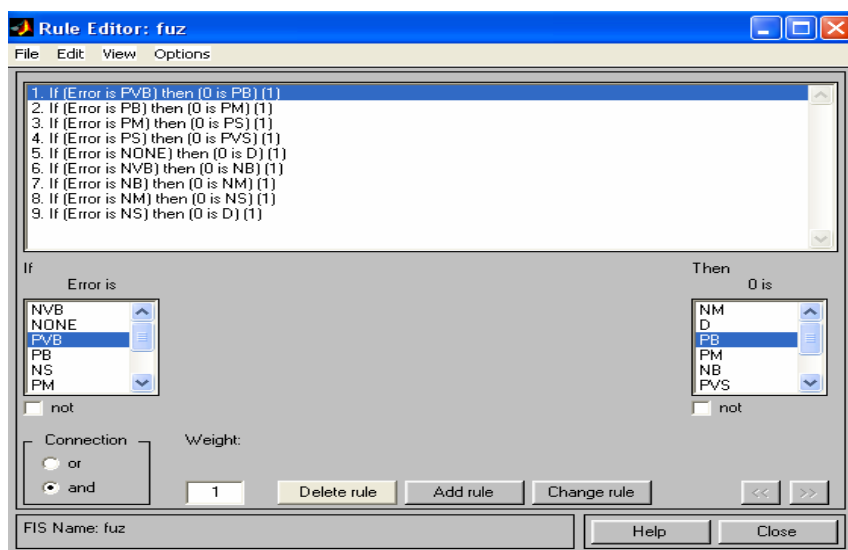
Rule Editor: fuz

File Edit View Options

1. If (Error is PVB) then (0 is PB) (1)
2. If (Error is PB) then (0 is PM) (1)
3. If (Error is PM) then (0 is PS) (1)
4. If (Error is PS) then (0 is PVS) (1)
5. If (Error is NONE) then (0 is D) (1)
6. If (Error is NVB) then (0 is NB) (1)
7. If (Error is NB) then (0 is NM) (1)
8. If (Error is NM) then (0 is NS) (1)
9. If (Error is NS) then (0 is D) (1)

If
Error is
NVB
NONE
PVB
PB
NS
PM
not

Then
0 is
NM
D
PB
PM
NB
PVS
not

Connection
or
and

Weight:
1

Delete rule
Add rule
Change rule
<<
>>

FIS Name: fuz

Help
Close